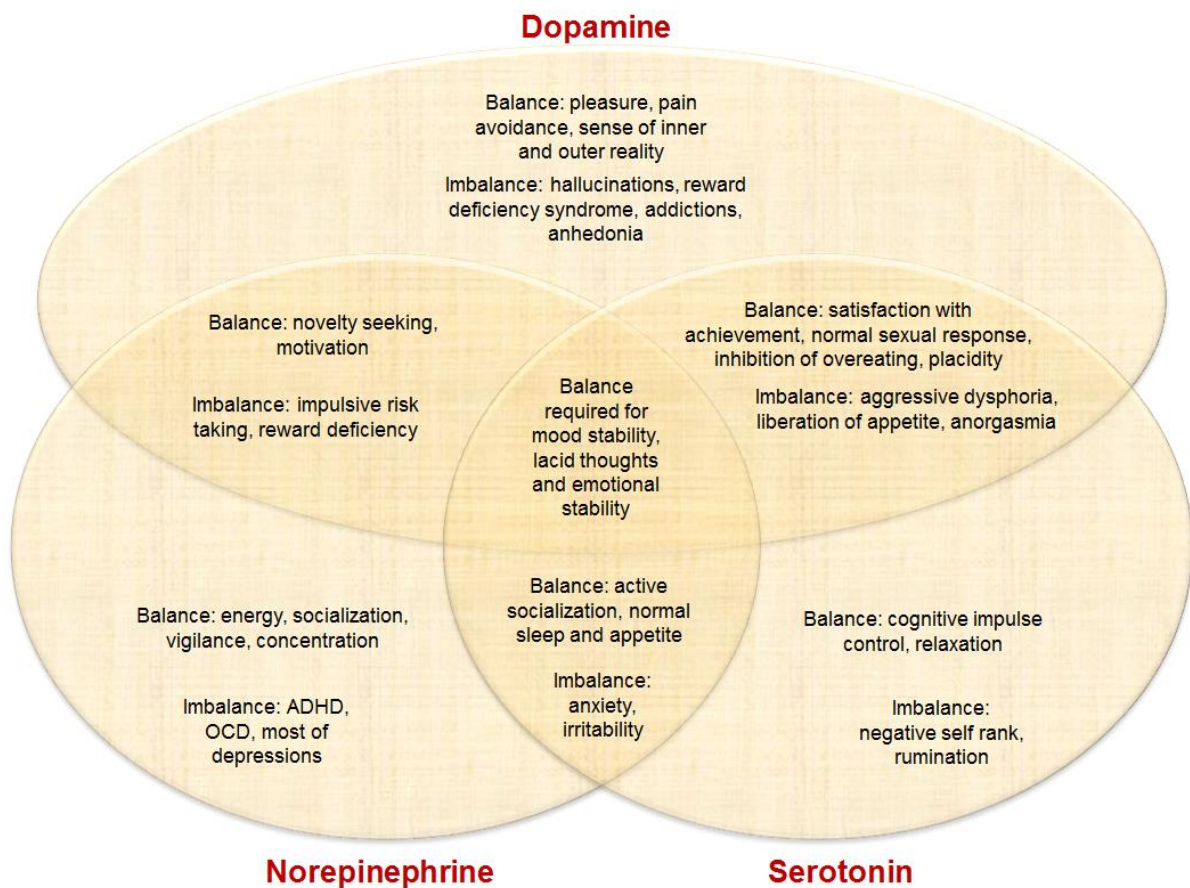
Dopamine

Balance: pleasure, pain avoidance, sense of inner and outer reality

Imbalance: hallucinations, reward deficiency syndrome, addictions, anhedonia

Balance: novelty seeking, motivation

Imbalance: impulsive risk taking, reward deficiency

Balance: satisfaction with achievement, normal sexual response, inhibition of overeating, placidity

Imbalance: aggressive dysphoria, liberation of appetite, anorgasmia

Balance required for mood stability, lacid thoughts and emotional stability

Balance: active socialization, normal sleep and appetite

Imbalance: anxiety, irritability

Balance: energy, socialization, vigilance, concentration

Imbalance: ADHD, OCD, most of depressions

Balance: cognitive impulse control, relaxation

Imbalance: negative self rank, rumination

Norepinephrine

Serotonin